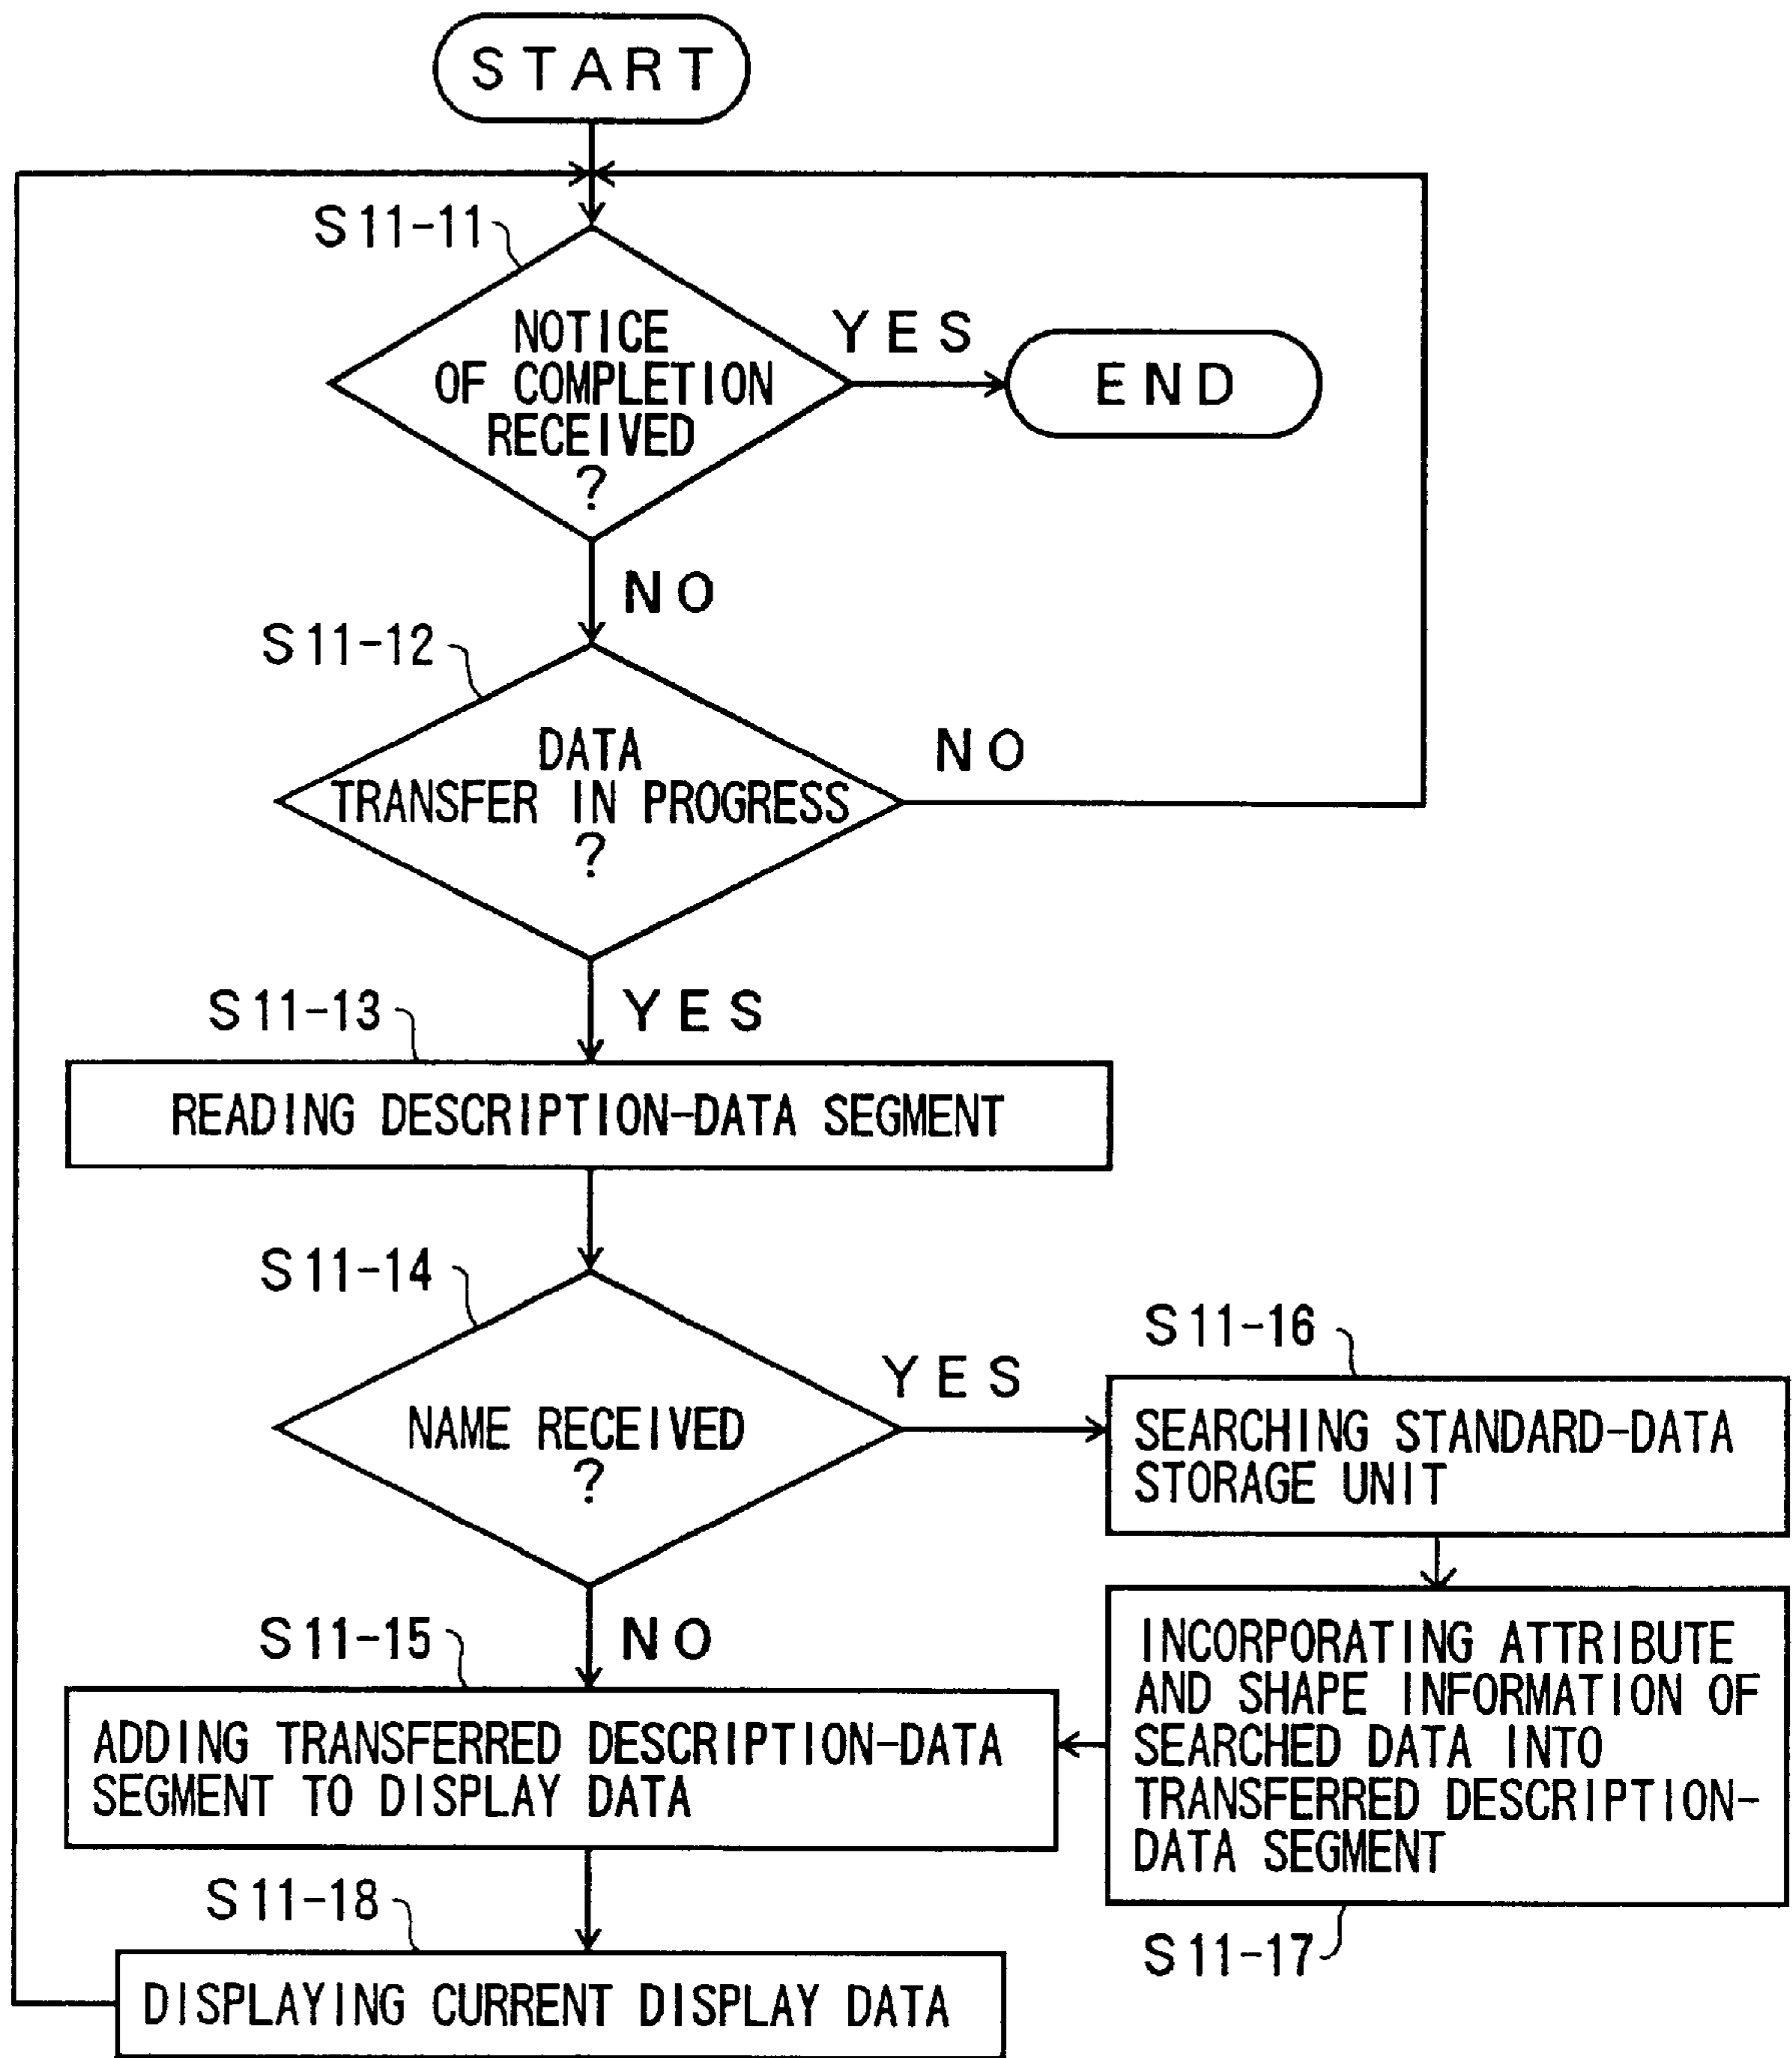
START

S11-11

NOTICE OF COMPLETION RECEIVED ?

YES

END

NO

S11-12

DATA TRANSFER IN PROGRESS ?

NO

YES

S11-13

READING DESCRIPTION-DATA SEGMENT

S11-14

NAME RECEIVED ?

YES

S11-16

SEARCHING STANDARD-DATA STORAGE UNIT

INCORPORATING ATTRIBUTE AND SHAPE INFORMATION OF SEARCHED DATA INTO TRANSFERRED DESCRIPTION-DATA SEGMENT

S11-17

NO

S11-15

ADDING TRANSFERRED DESCRIPTION-DATA SEGMENT TO DISPLAY DATA

S11-18

DISPLAYING CURRENT DISPLAY DATA